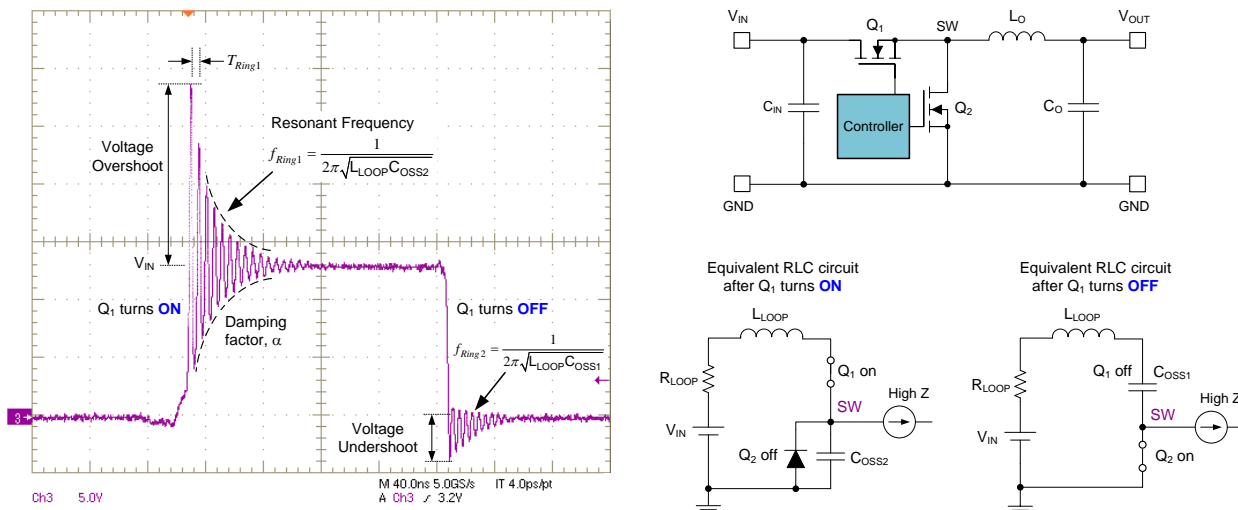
$T_{Ring1}$

Voltage Overshoot

Resonant Frequency

$f_{Ring1} = \frac{1}{2\pi\sqrt{L_{LOOP}C_{OSS2}}}$

$V_{IN}$

$Q_1$ turns ON

Damping factor, $\alpha$

$Q_1$ turns OFF

$f_{Ring2} = \frac{1}{2\pi\sqrt{L_{LOOP}C_{OSS1}}}$

Voltage Undershoot

3

Ch3 5.0V

M 40.0ns 5.0GS/s IT 4.0ps/pt

A Ch3 ∫ 3.2V

$V_{IN}$

$Q_1$

SW

$L_O$

$V_{OUT}$

$C_{IN}$

Controller

$Q_2$

$C_O$

GND

GND

Equivalent RLC circuit after $Q_1$ turns ON

$L_{LOOP}$

$R_{LOOP}$

$Q_1$ on

High Z

SW

$V_{IN}$

$Q_2$ off

$C_{OSS2}$

Equivalent RLC circuit after $Q_1$ turns OFF

$L_{LOOP}$

$R_{LOOP}$

$Q_1$ off

$C_{OSS1}$

High Z

SW

$V_{IN}$

$Q_2$ on